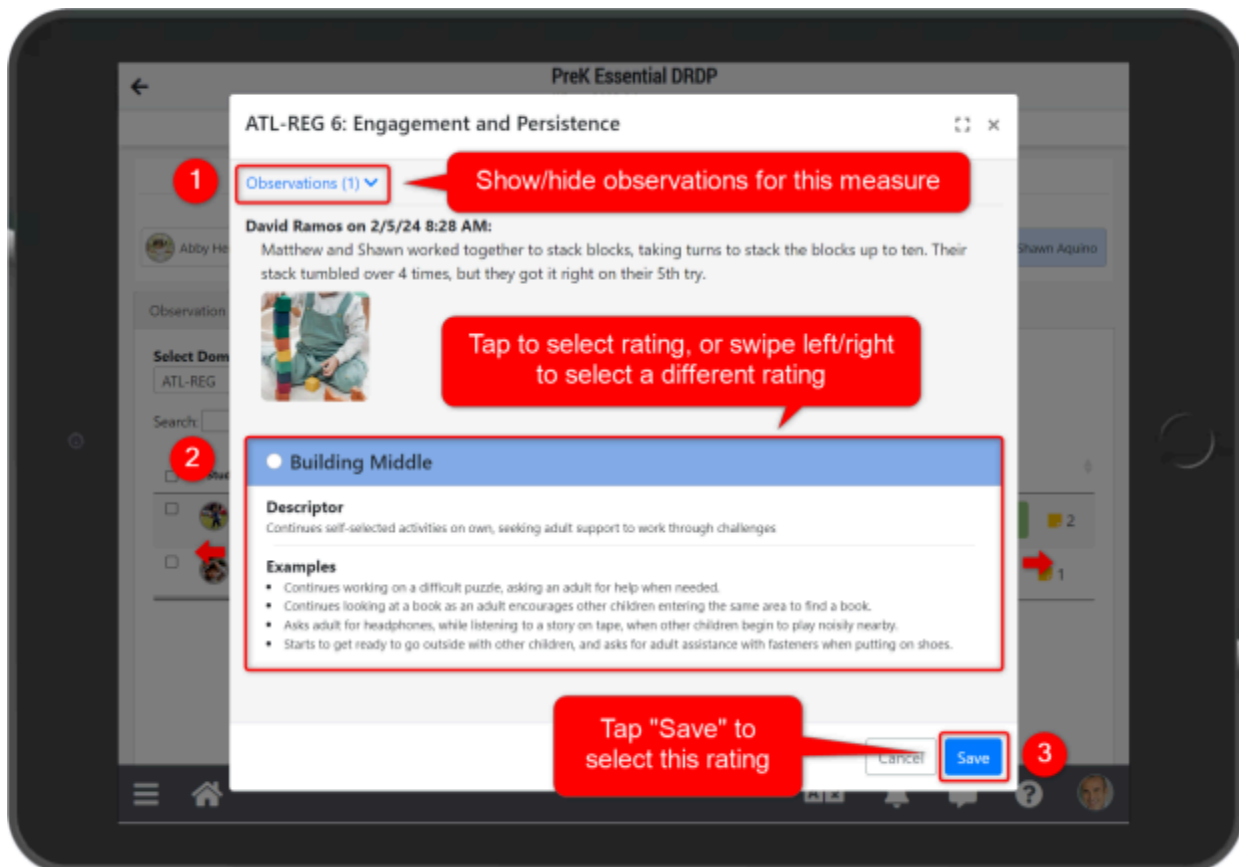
PreK Essential DRDP

ATL-REG 6: Engagement and Persistence

1

Observations (1)

Show/hide observations for this measure

David Ramos on 2/5/24 8:28 AM:

Matthew and Shawn worked together to stack blocks, taking turns to stack the blocks up to ten. Their stack tumbled over 4 times, but they got it right on their 5th try.

Abby He

Shawn Aquino

Observation

Select Dom

ATL-REG

Search:

Tap to select rating, or swipe left/right to select a different rating

2

Building Middle

Descriptor

Continues self-selected activities on own, seeking adult support to work through challenges

Examples

- Continues working on a difficult puzzle, asking an adult for help when needed.
- Continues looking at a book as an adult encourages other children entering the same area to find a book.
- Asks adult for headphones, while listening to a story on tape, when other children begin to play noisily nearby.
- Starts to get ready to go outside with other children, and asks for adult assistance with fasteners when putting on shoes.

2

1

Tap "Save" to select this rating

Cancel

Save

3